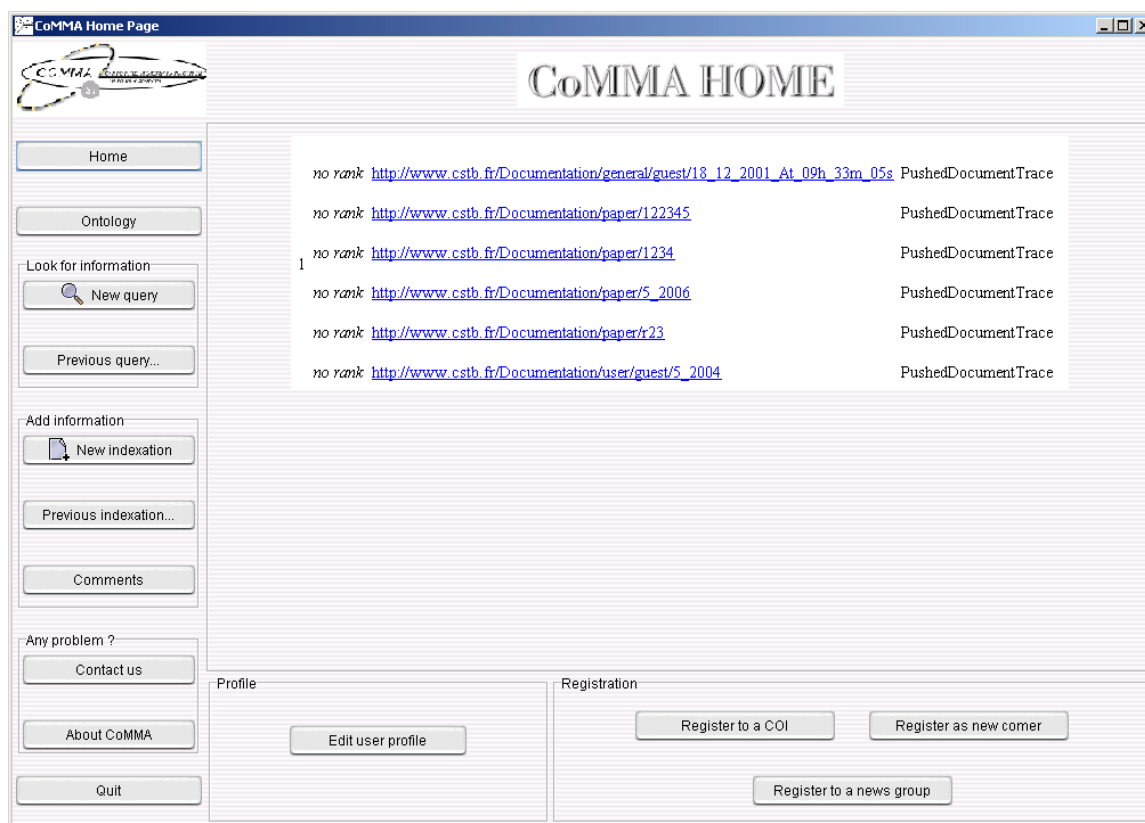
CoMMA Home Page

CoMMA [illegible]

CoMMA HOME

Home

Ontology

Look for information

New query

Previous query...

Add information

New indexation

Previous indexation...

Comments

Any problem ?

Contact us

About CoMMA

Quit

no rank http://www.cstb.fr/Documentation/general/guest/18_12_2001_At_09h_33m_05s PushedDocumentTrace

no rank http://www.cstb.fr/Documentation/paper/122345 PushedDocumentTrace

1 no rank http://www.cstb.fr/Documentation/paper/1234 PushedDocumentTrace

no rank http://www.cstb.fr/Documentation/paper/5_2006 PushedDocumentTrace

no rank http://www.cstb.fr/Documentation/paper/r23 PushedDocumentTrace

no rank http://www.cstb.fr/Documentation/user/guest/5_2004 PushedDocumentTrace

Profile

Edit user profile

Registration

Register to a COI

Register as new comer

Register to a news group